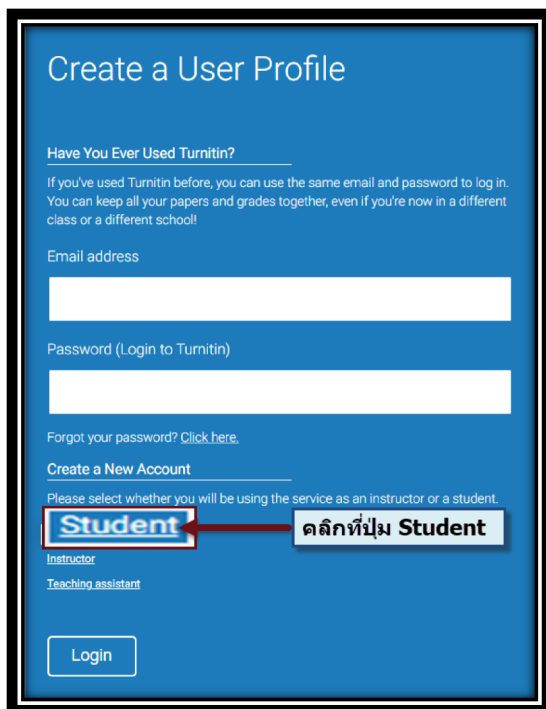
Create a User Profile

Have You Ever Used Turnitin?

If you've used Turnitin before, you can use the same email and password to log in. You can keep all your papers and grades together, even if you're now in a different class or a different school!

Email address

Password (Login to Turnitin)

Forgot your password? Click here.

Create a New Account

Please select whether you will be using the service as an instructor or a student.

Student

คลิกที่ปุ่ม Student

Instructor

Teaching assistant

Login